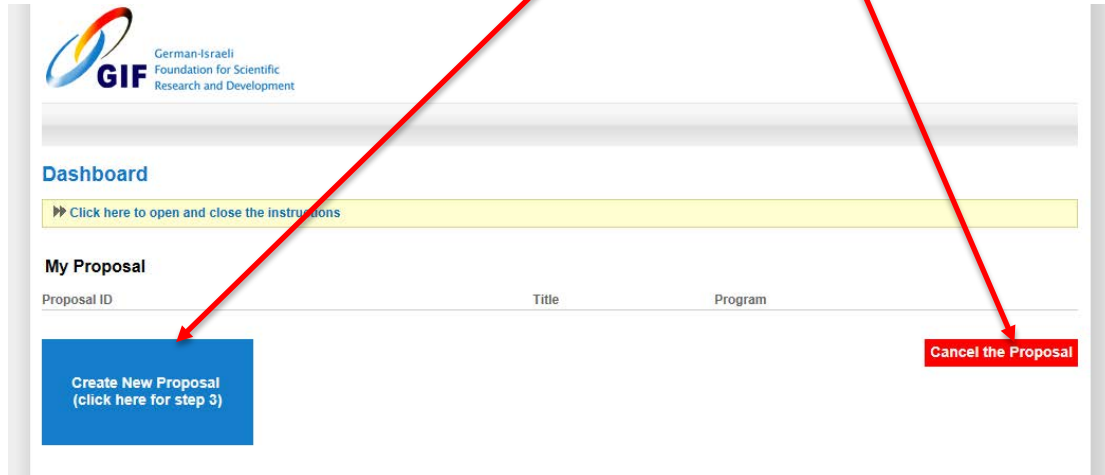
GIF German-Israeli Foundation for Scientific Research and Development

Dashboard

Click here to open and close the instructions

My Proposal

| Proposal ID | Title | Program |
|---|---|---|

Create New Proposal (click here for step 3)

Cancel the Proposal